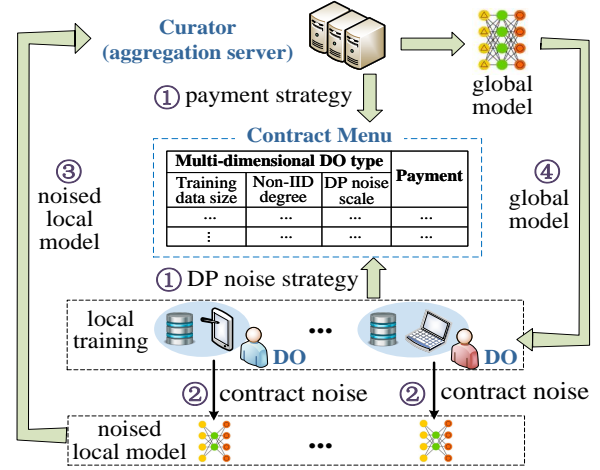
Curator
(aggregation server)

global model

① payment strategy

Contract Menu

| Multi-dimensional DO type | | | Payment |
|---|---|---|---|
| Training data size | Non-IID degree | DP noise scale | |
| ... | ... | ... | ... |
| ⋮ | ... | ... | ... |

③ noised local model

④ global model

① DP noise strategy

local training

DO

...

DO

② contract noise

② contract noise

noised local model

...